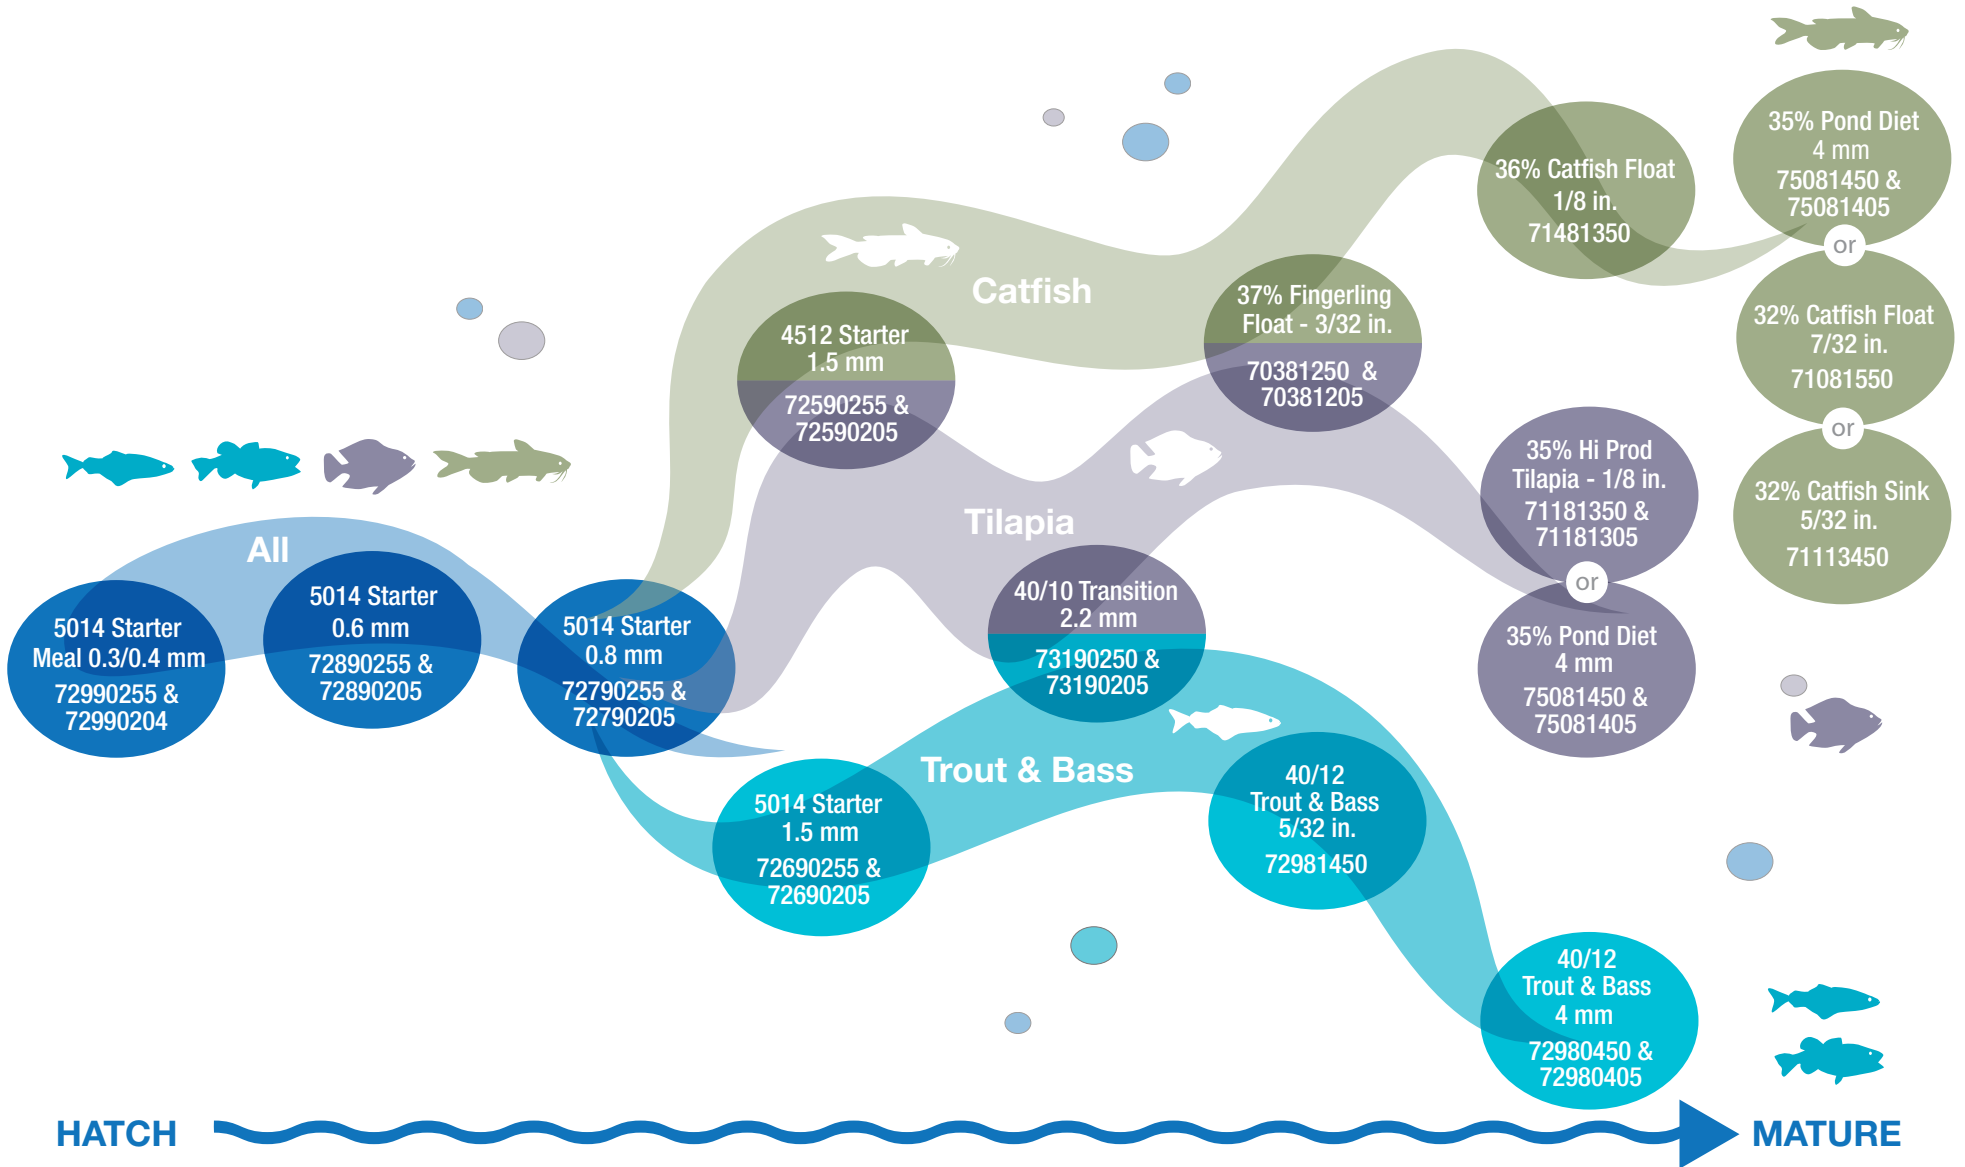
All

5014 Starter
Meal 0.3/0.4 mm
72990255 &
72990204

5014 Starter
0.6 mm
72890255 &
72890205

5014 Starter
0.8 mm
72790255 &
72790205

Catfish

4512 Starter
1.5 mm
72590255 &
72590205

37% Fingerling
Float - 3/32 in.
70381250 &
70381205

36% Catfish Float
1/8 in.
71481350

35% Pond Diet
4 mm
75081450 &
75081405

or

32% Catfish Float
7/32 in.
71081550

or

32% Catfish Sink
5/32 in.
71113450

Tilapia

40/10 Transition
2.2 mm
73190250 &
73190205

35% Hi Prod
Tilapia - 1/8 in.
71181350 &
71181305

or

35% Pond Diet
4 mm
75081450 &
75081405

Trout & Bass

5014 Starter
1.5 mm
72690255 &
72690205

40/12
Trout & Bass
5/32 in.
72981450

40/12
Trout & Bass
4 mm
72980450 &
72980405

HATCH

MATURE